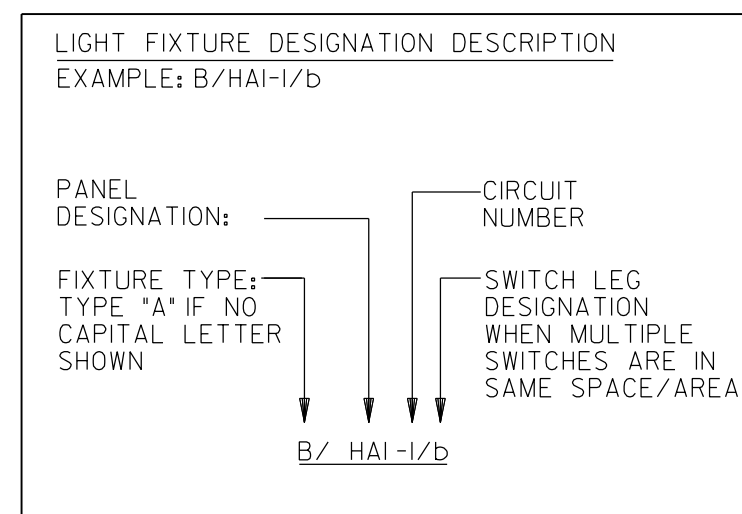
LIGHT FIXTURE DESIGNATION DESCRIPTION
EXAMPLE: B/HAI-1/b

PANEL DESIGNATION:

CIRCUIT NUMBER

FIXTURE TYPE: TYPE "A" IF NO CAPITAL LETTER SHOWN

SWITCH LEG DESIGNATION WHEN MULTIPLE SWITCHES ARE IN SAME SPACE/AREA

B/ HAI-1/b